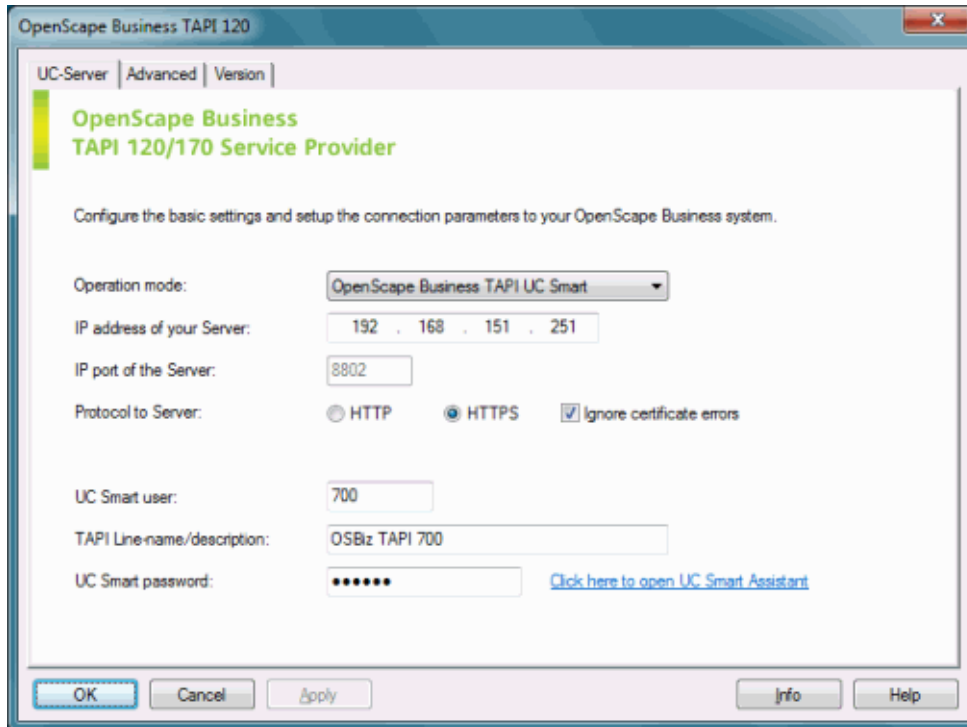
OpenScape Business TAPI 120

UC-Server | Advanced | Version

OpenScape Business
TAPI 120/170 Service Provider

Configure the basic settings and setup the connection parameters to your OpenScape Business system.

Operation mode: OpenScape Business TAPI UC Smart

IP address of your Server: 192 . 168 . 151 . 251

IP port of the Server: 8802

Protocol to Server: HTTP HTTPS Ignore certificate errors

UC Smart user: 700

TAPI Line-name/description: OSBiz TAPI 700

UC Smart password: •••••• Click here to open UC Smart Assistant

OK Cancel Apply Info Help